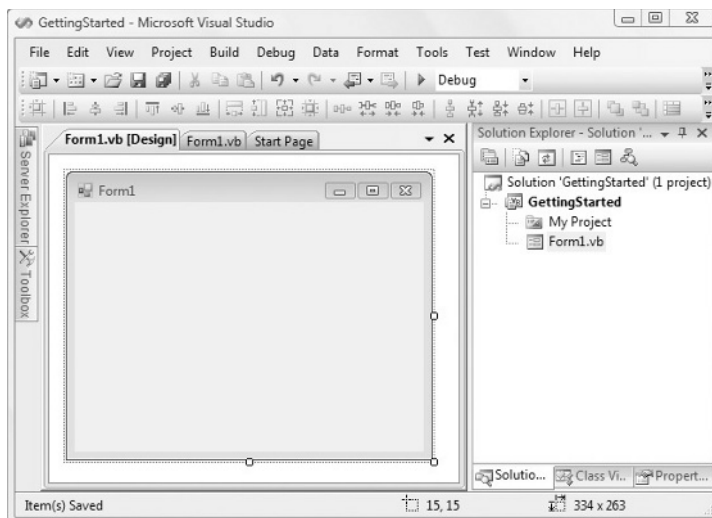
GettingStarted - Microsoft Visual Studio

File Edit View Project Build Debug Data Format Tools Test Window Help

Debug

Server Explorer Toolbox

Form1.vb [Design] Form1.vb Start Page

Form1

Solution Explorer - Solution '...

Solution 'GettingStarted' (1 project)
GettingStarted
My Project
Form1.vb

Solutio... Class Vi... Propert...

Item(s) Saved 15, 15 334 x 263